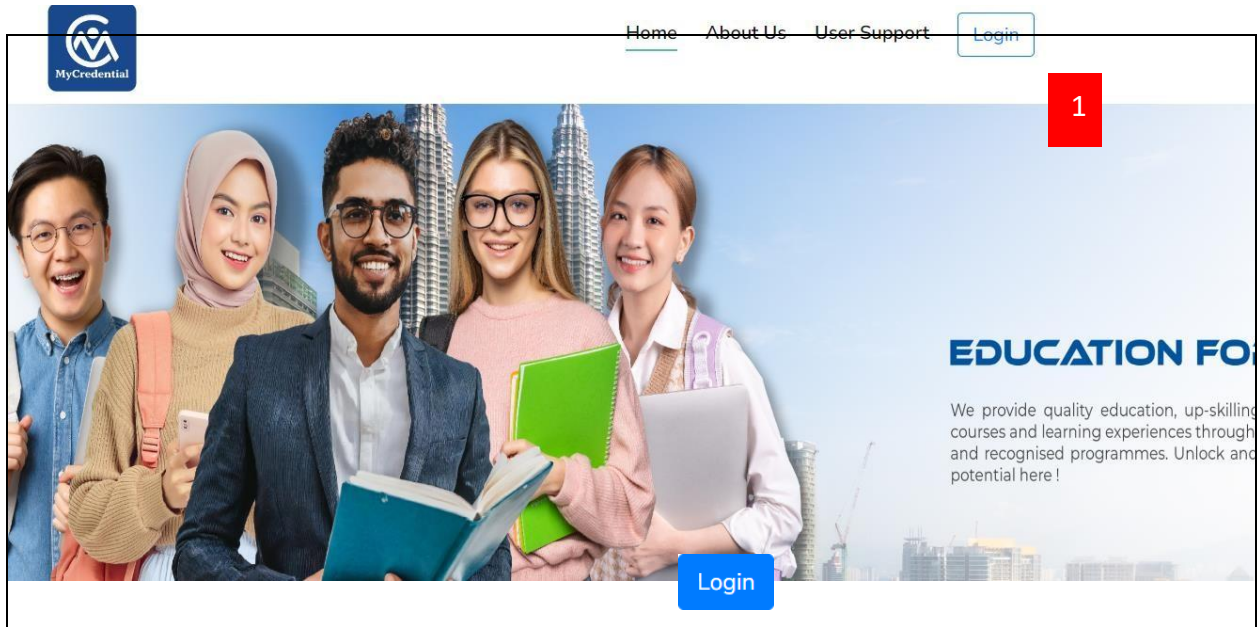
MyCredential

Home About Us User Support Login

1

EDUCATION FO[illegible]

We provide quality education, up-skilling courses and learning experiences through and recognised programmes. Unlock and potential here !

Login